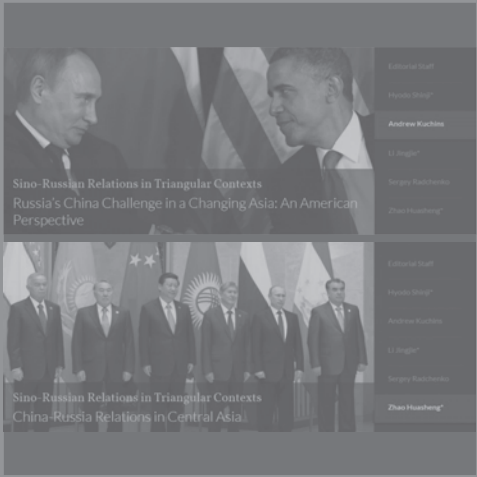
Editorial staff

Hyodo Shinji*

Andrew Kuchins

Li Jingjie*

Sergey Radchenko

Zhao Huasheng*

Sino-Russian Relations in Triangular Contexts

Russia's China Challenge in a Changing Asia: An American Perspective

Editorial staff

Hyodo Shinji*

Andrew Kuchins

Li Jingjie*

Sergey Radchenko

Zhao Huasheng*

Sino-Russian Relations in Triangular Contexts

China-Russia Relations in Central Asia